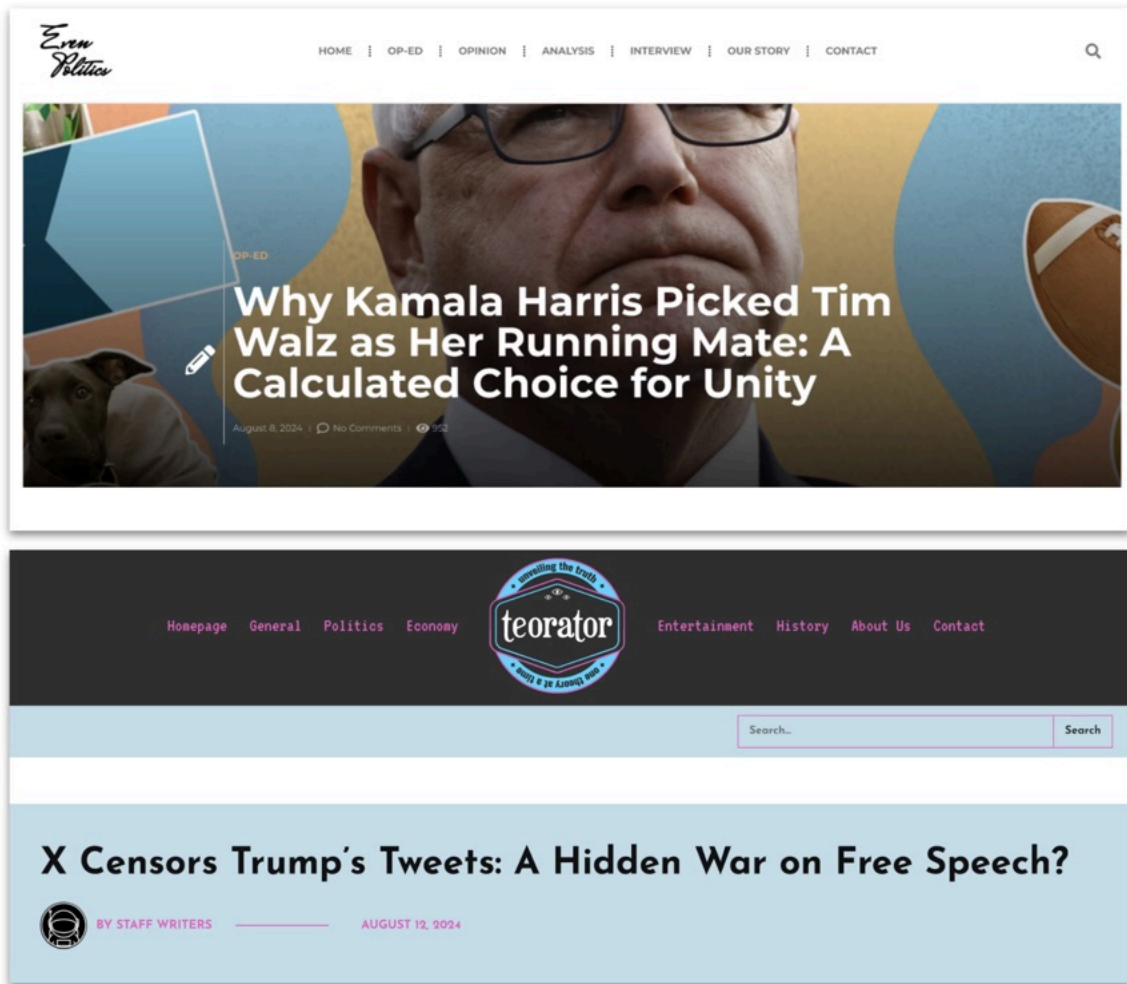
Even Politics

HOME | OP-ED | OPINION | ANALYSIS | INTERVIEW | OUR STORY | CONTACT

OP-ED

Why Kamala Harris Picked Tim Walz as Her Running Mate: A Calculated Choice for Unity

August 8, 2024 | No Comments | 952

Homepage General Politics Economy

unveiling the truth
teorator
one theory at a time

Entertainment History About Us Contact

Search...
Search

X Censors Trump's Tweets: A Hidden War on Free Speech?

BY STAFF WRITERS AUGUST 12, 2024